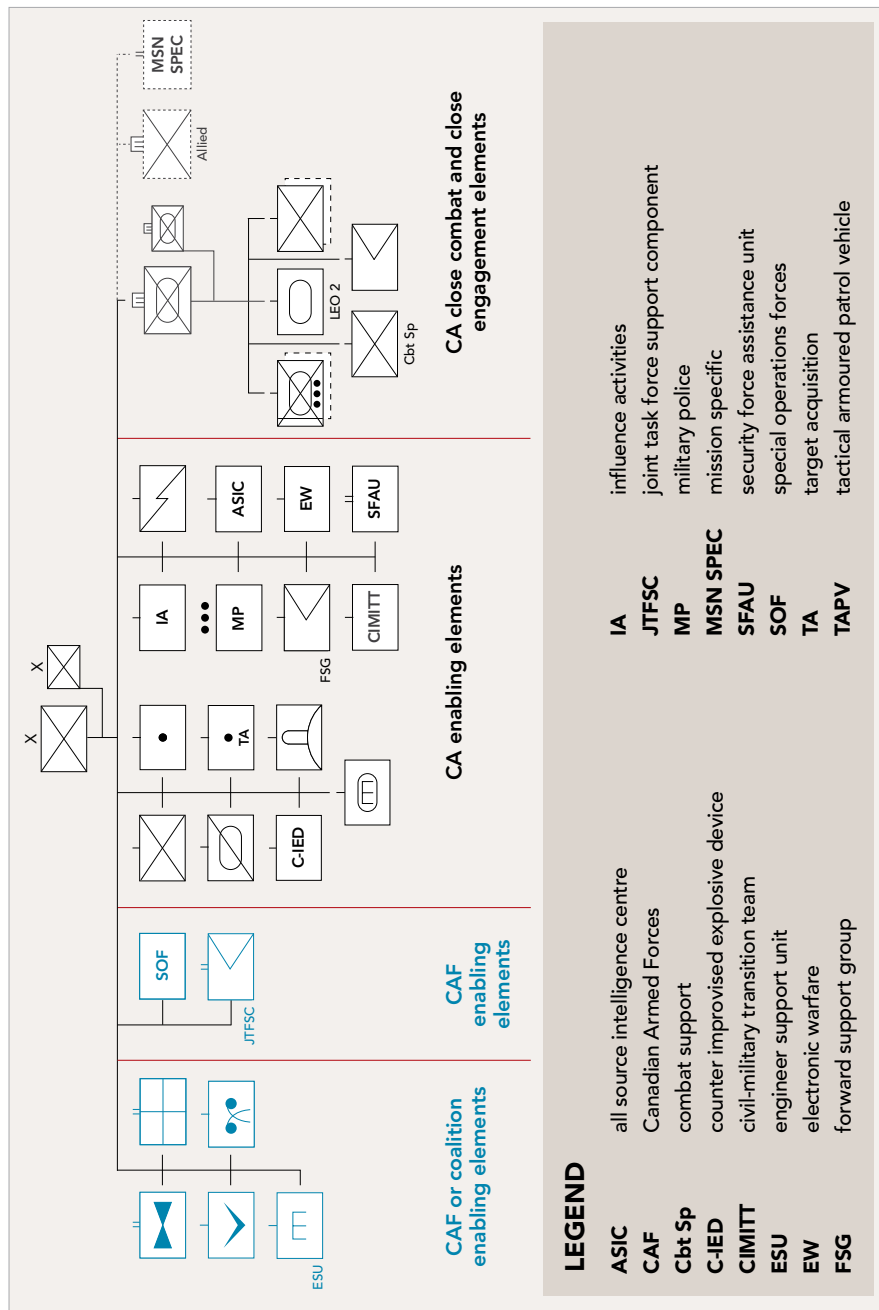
X

X

MSN SPEC

Allied

LEO 2

Cbt Sp

CA close combat and close engagement elements

ASIC

EW

SFAU

IA

MP

FSG

CIMITT

TA

C-IED

CA enabling elements

SOF

JTFSC

CAF enabling elements

ESU

CAF or coalition enabling elements

LEGEND

| | | | |
|---|---|---|---|
| ASIC | all source intelligence centre | IA | influence activities |
| CAF | Canadian Armed Forces | JTFSC | joint task force support component |
| Cbt Sp | combat support | MP | military police |
| C-IED | counter improvised explosive device | MSN SPEC | mission specific |
| CIMITT | civil-military transition team | SFAU | security force assistance unit |
| ESU | engineer support unit | SOF | special operations forces |
| EW | electronic warfare | TA | target acquisition |
| FSG | forward support group | TAPV | tactical armoured patrol vehicle |